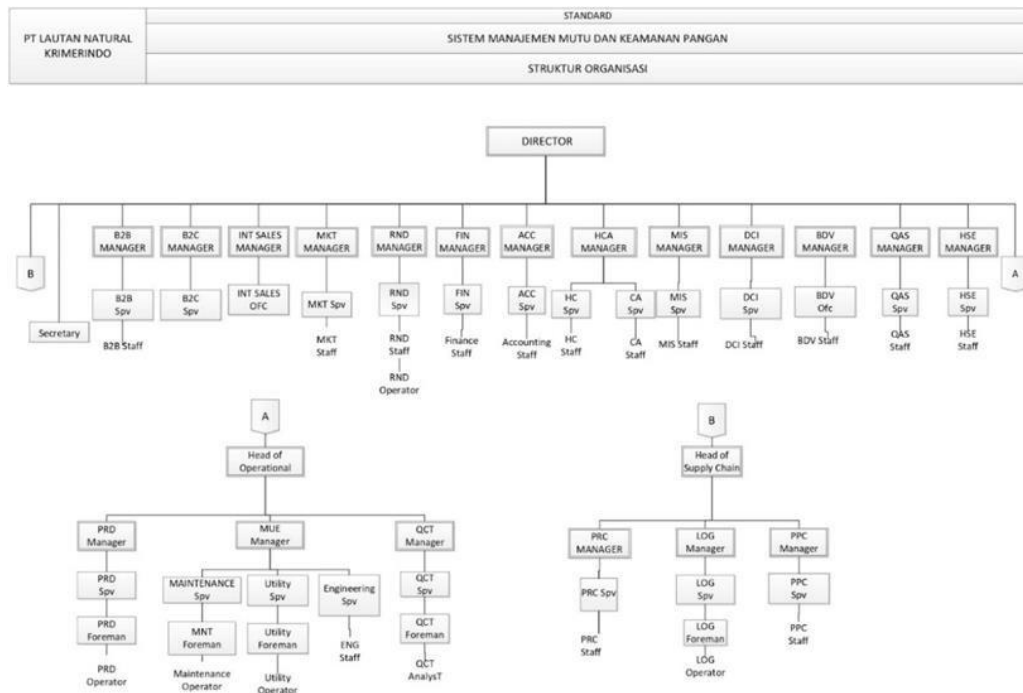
| PT LAUTAN NATURAL KRIMERINDO | STANDARD |
|---|---|
| | SISTEM MANAJEMEN MUTU DAN KEAMANAN PANGAN |
| | STRUKTUR ORGANISASI |

DIRECTOR

B

Secretary

B2B MANAGER
B2B Spv
B2B Staff

B2C MANAGER
B2C Spv

INT SALES MANAGER
INT SALES OFC

MKT MANAGER
MKT Spv
MKT Staff

RND MANAGER
RND Spv
RND Staff
RND Operator

FIN MANAGER
FIN Spv
Finance Staff

ACC MANAGER
ACC Spv
Accounting Staff

HCA MANAGER
HC Spv
HC Staff
CA Spv
CA Staff

MIS MANAGER
MIS Spv
MIS Staff

DCI MANAGER
DCI Spv
DCI Staff

BDV MANAGER
BDV Ofc
BDV Staff

QAS MANAGER
QAS Spv
QAS Staff

HSE MANAGER
HSE Spv
HSE Staff

A

A
Head of Operational

PRD Manager
PRD Spv
PRD Foreman
PRD Operator

MUE Manager
MAINTENANCE Spv
MNT Foreman
Maintenance Operator
Utility Spv
Utility Foreman
Utility Operator
Engineering Spv
ENG Staff

QCT Manager
QCT Spv
QCT Foreman
QCT AnalysT

B
Head of Supply Chain

PRC MANAGER
PRC Spv
PRC Staff

LOG Manager
LOG Spv
LOG Foreman
LOG Operator

PPC Manager
PPC Spv
PPC Staff